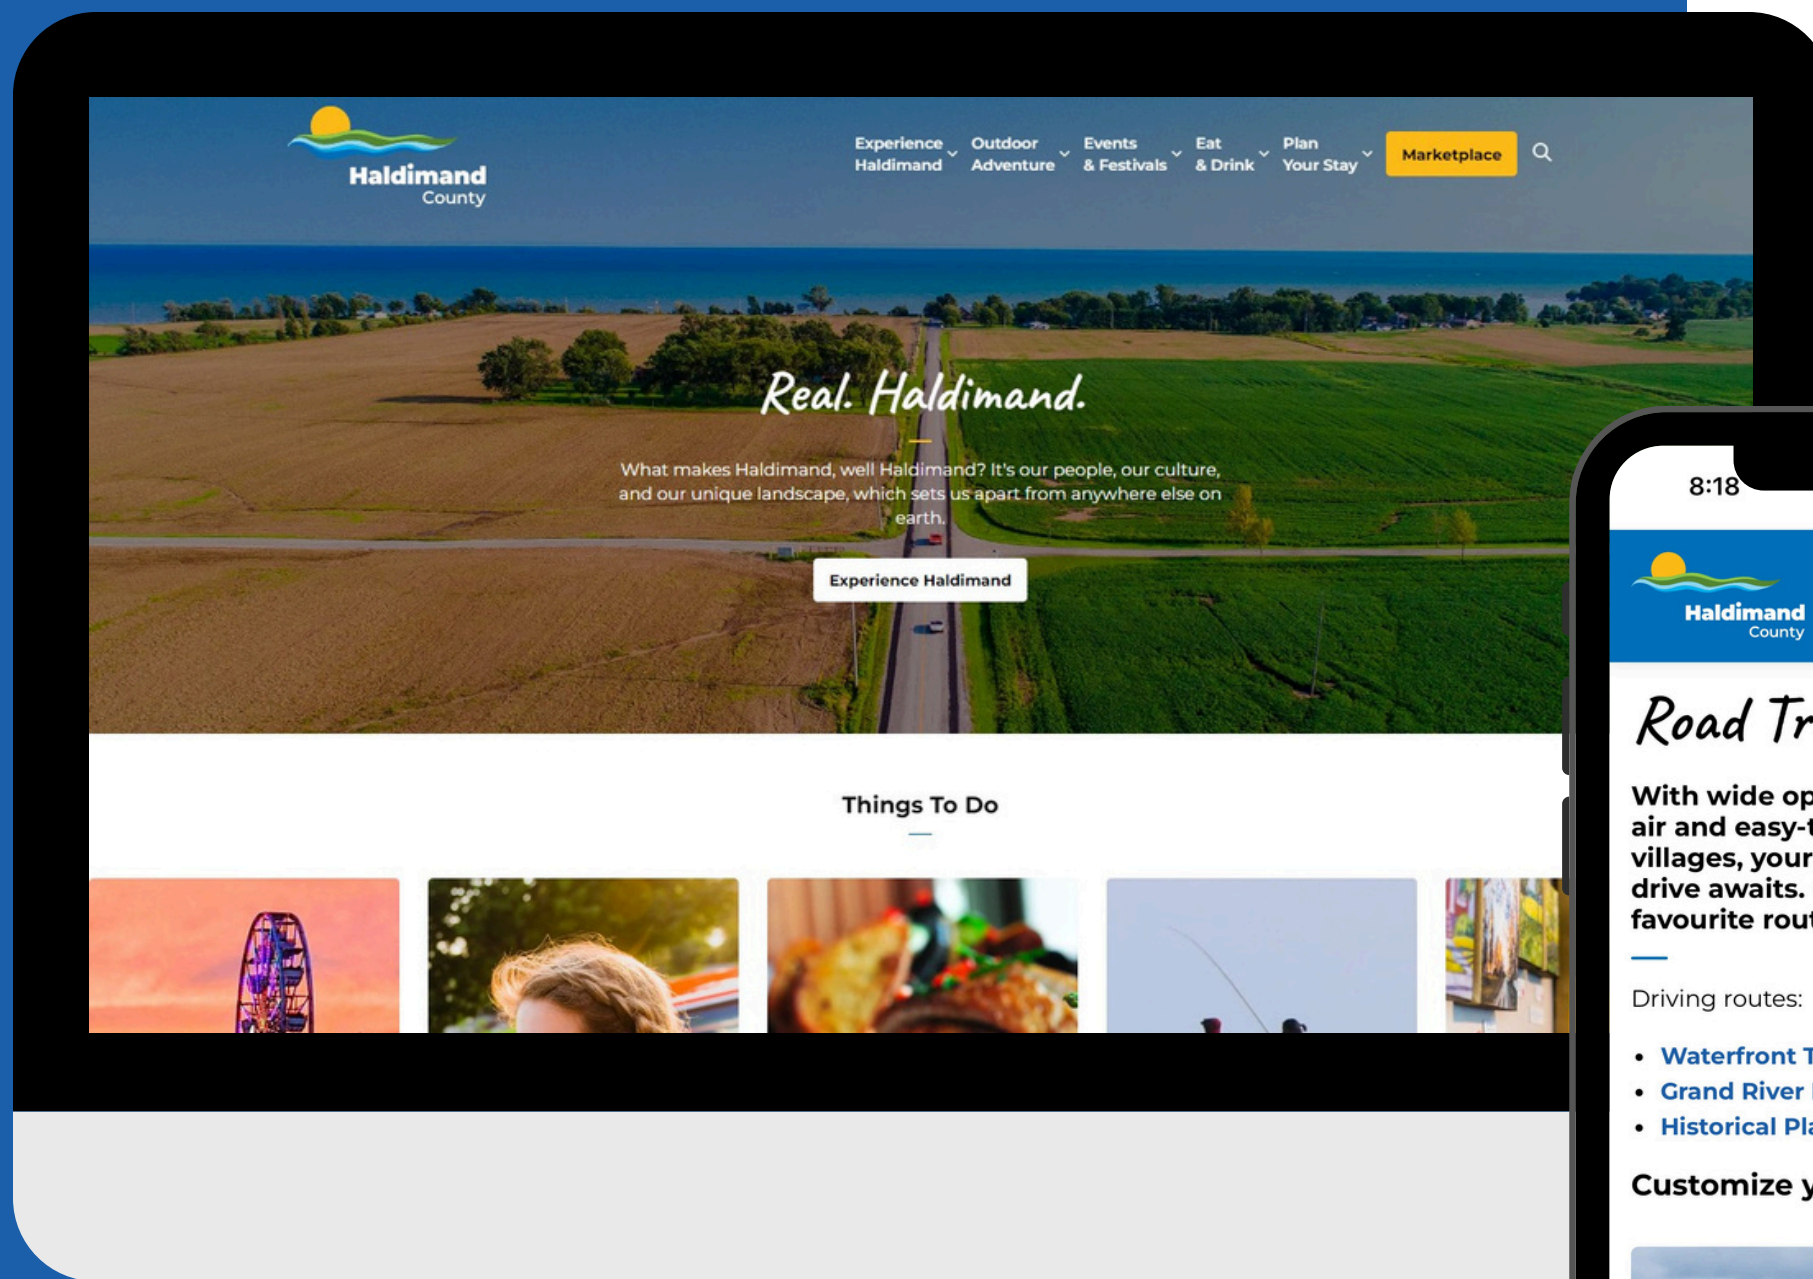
Haldimand
County

Experience Haldimand
Outdoor Adventure
Events & Festivals
Eat & Drink
Plan Your Stay
Marketplace

Real. Haldimand.

What makes Haldimand, well Haldimand? It's our people, our culture, and our unique landscape, which sets us apart from anywhere else on earth.

Experience Haldimand

Things To Do

8:18

Haldimand
County

Road Tr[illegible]

With wide op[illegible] air and easy-t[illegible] villages, your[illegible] drive awaits. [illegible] favourite rou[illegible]

Driving routes:

• Waterfront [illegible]
• Grand River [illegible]
• Historical Pla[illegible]

Customize y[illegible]